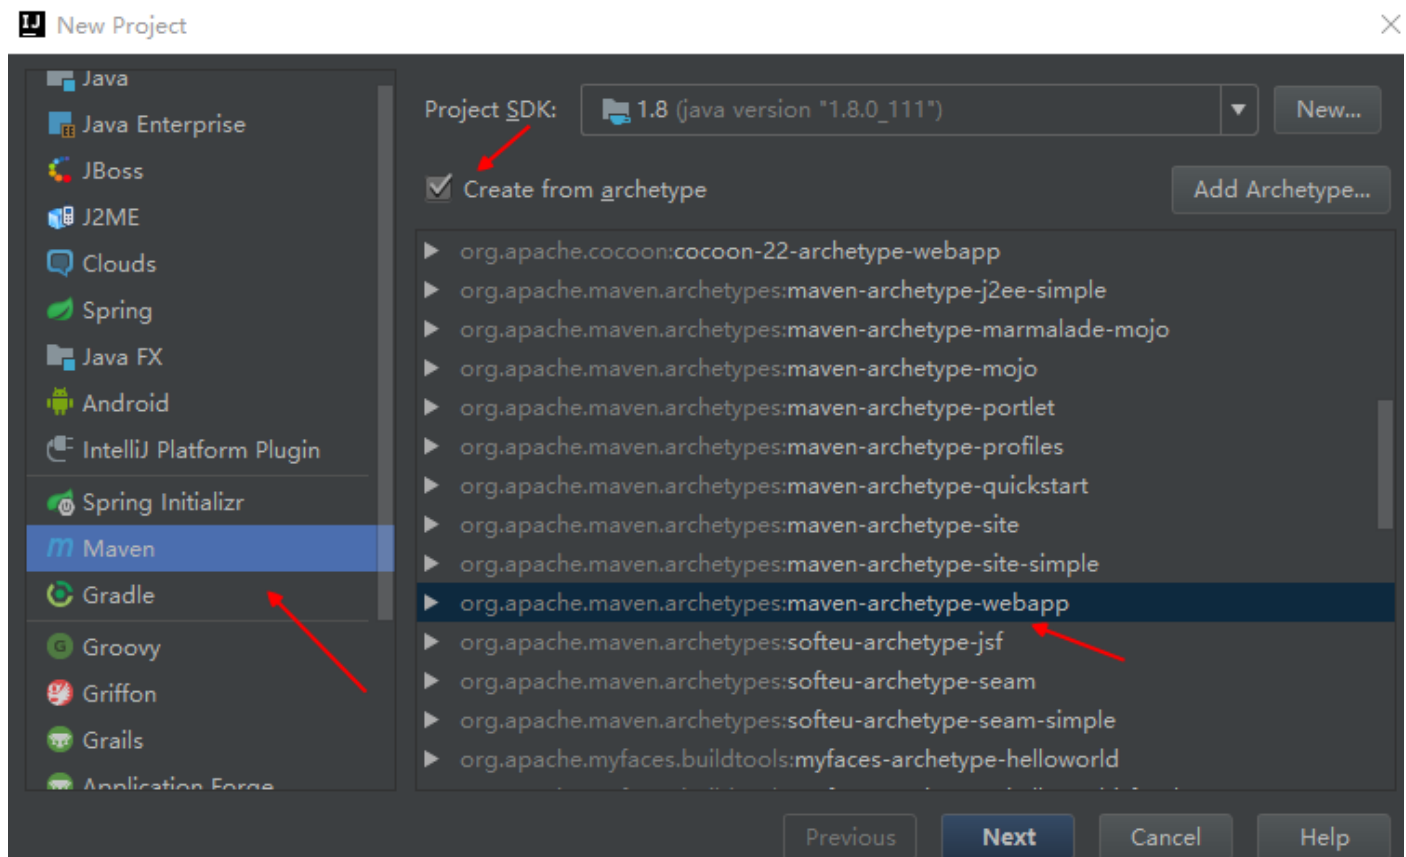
New Project

Java
Java Enterprise
JBoss
J2ME
Clouds
Spring
Java FX
Android
IntelliJ Platform Plugin
Spring Initializr
Maven
Gradle
Groovy
Griffon
Grails
Application Forge

Project SDK: 1.8 (java version "1.8.0_111") New...

Create from archetype Add Archetype...

org.apache.cocoon:cocoon-22-archetype-webapp
org.apache.maven.archetypes:maven-archetype-j2ee-simple
org.apache.maven.archetypes:maven-archetype-marmalade-mojo
org.apache.maven.archetypes:maven-archetype-mojo
org.apache.maven.archetypes:maven-archetype-portlet
org.apache.maven.archetypes:maven-archetype-profiles
org.apache.maven.archetypes:maven-archetype-quickstart
org.apache.maven.archetypes:maven-archetype-site
org.apache.maven.archetypes:maven-archetype-site-simple
org.apache.maven.archetypes:maven-archetype-webapp
org.apache.maven.archetypes:softeu-archetype-jsf
org.apache.maven.archetypes:softeu-archetype-seam
org.apache.maven.archetypes:softeu-archetype-seam-simple
org.apache.myfaces.buildtools:myfaces-archetype-helloworld
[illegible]

Previous Next Cancel Help